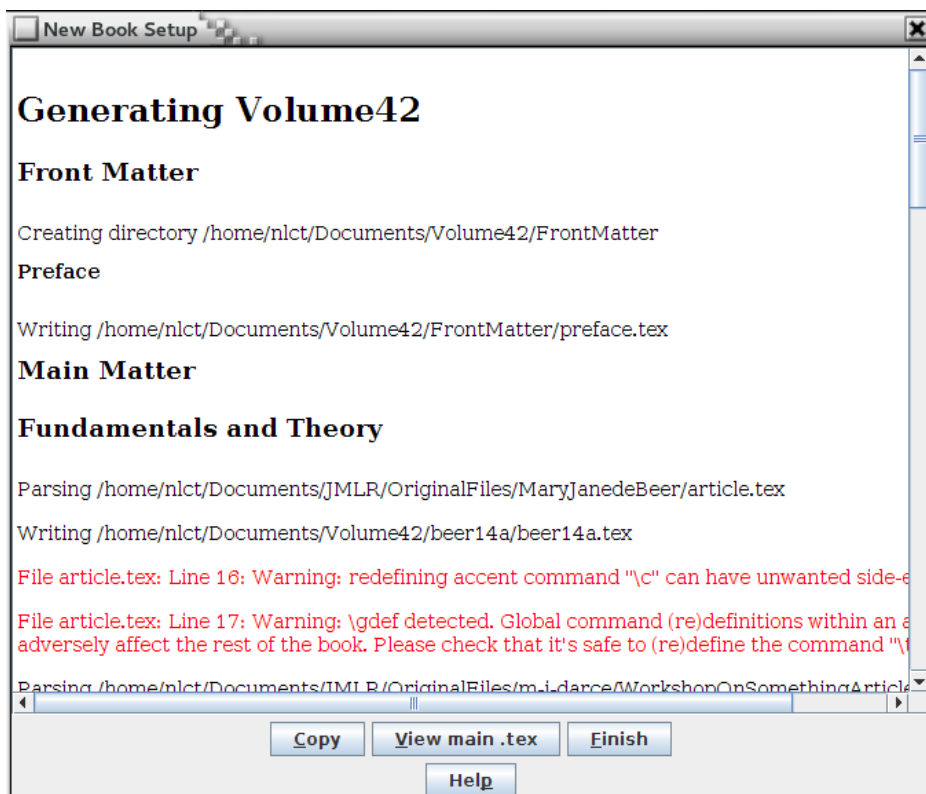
New Book Setup

Generating Volume42

Front Matter

Creating directory /home/nlct/Documents/Volume42/FrontMatter

Preface

Writing /home/nlct/Documents/Volume42/FrontMatter/preface.tex

Main Matter

Fundamentals and Theory

Parsing /home/nlct/Documents/JMLR/OriginalFiles/MaryJanedeBeer/article.tex

Writing /home/nlct/Documents/Volume42/beer14a/beer14a.tex

File article.tex: Line 16: Warning: redefining accent command "\c" can have unwanted side-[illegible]

File article.tex: Line 17: Warning: \gdef detected. Global command (re)definitions within an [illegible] adversely affect the rest of the book. Please check that it's safe to (re)define the command "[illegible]

Parsing /home/nlct/Documents/JMLR/OriginalFiles/m-i-darce/WorkshopOnSomethingArticle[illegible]

Copy | View main .tex | Finish

Help